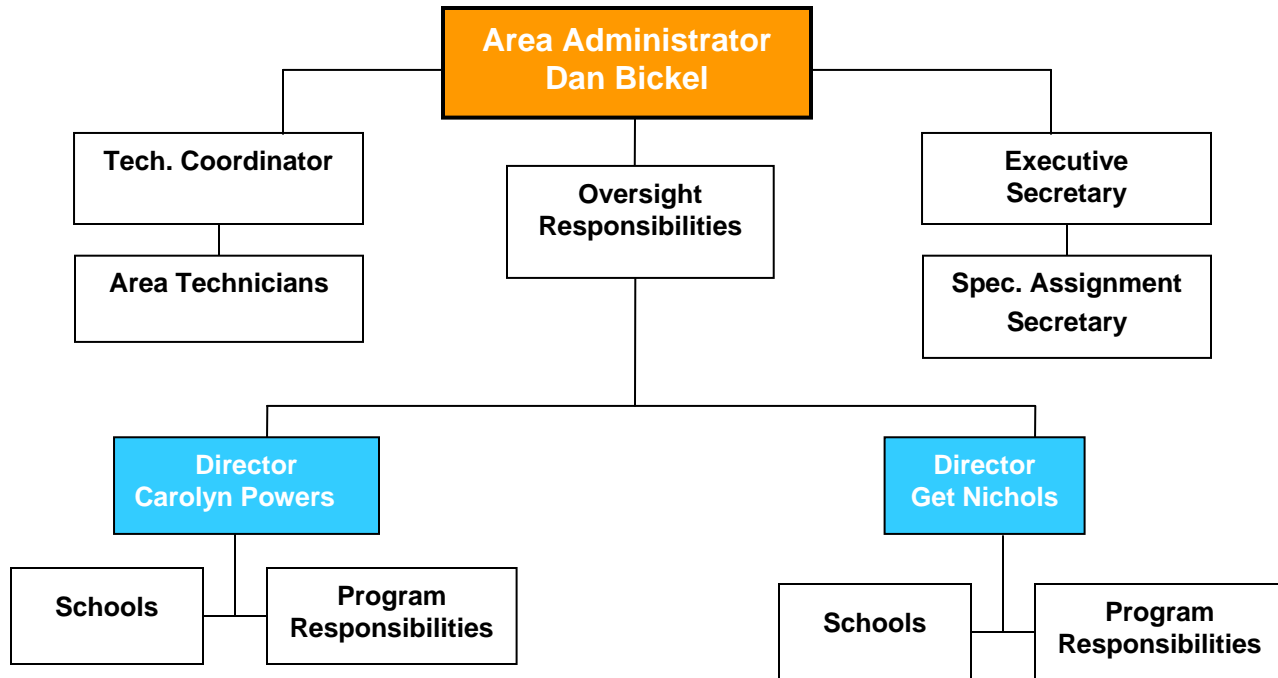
Area Administrator
Dan Bickel

Tech. Coordinator

Area Technicians

Oversight Responsibilities

Executive Secretary

Spec. Assignment Secretary

Director
Carolyn Powers

Schools

Program Responsibilities

Director
Get Nichols

Schools

Program Responsibilities